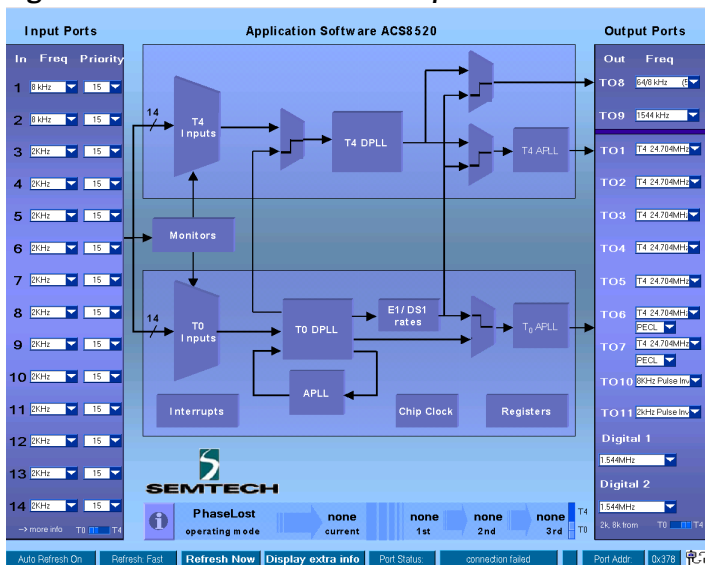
Input Ports

Application Software ACS8520

Output Ports

In Freq Priority

1 8 kHz 15
2 8 kHz 15
3 2KHz 15
4 2KHz 15
5 2KHz 15
6 2KHz 15
7 2KHz 15
8 2KHz 15
9 2KHz 15
10 2KHz 15
11 2KHz 15
12 2KHz 15
13 2KHz 15
14 2KHz 15

→ more info T0 T4

14

T4 Inputs

T4 DPLL

T4 APLL

Monitors

14

T0 Inputs

T0 DPLL

E1/DS1 rates

$T_0$ APLL

APLL

Interrupts

Chip Clock

Registers

Out Freq

TO8 64/8 kHz
TO9 1544 kHz
TO1 T4 24.704MHz
TO2 T4 24.704MHz
TO3 T4 24.704MHz
TO4 T4 24.704MHz
TO5 T4 24.704MHz
TO6 T4 24.704MHz PECL
TO7 T4 24.704MHz PECL
TO10 8KHz Pulse Inv
TO11 2kHz Pulse Inv

Digital 1
1.544MHz

Digital 2
1.544MHz
2k, 8k from T0 T4

SEMTECH

PhaseLost
operating mode

none current
none 1st
none 2nd
none 3rd
T4
T0

Auto Refresh On | Refresh: Fast | Refresh Now | Display extra info | Port Status: | connection failed | Port Addr: | 0x378